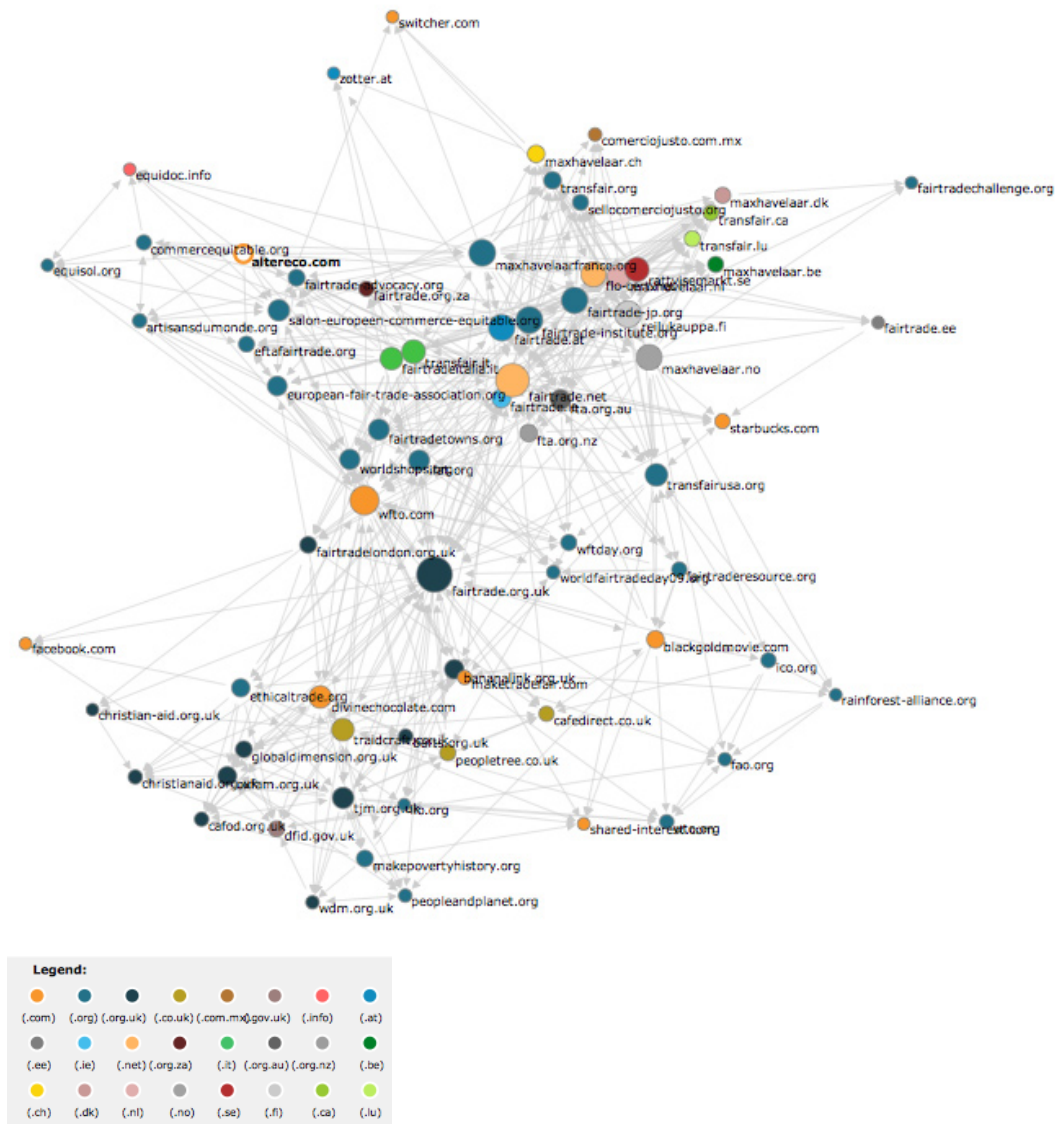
switcher.com
zotter.at
comerciojusto.com.mx
maxhavelaar.ch
equidoc.info
transfair.org
maxhavelaar.dk
fairtradechallenge.org
sellocomerciojusto.org
transfair.ca
commercequitable.org
transfair.lu
altereco.com
maxhavelaarfrance.org
maxhavelaar.be
equisol.org
fairtrade-advocacy.org
flo-cert.net
rattvisemarkt.se
fairtrade.org.za
fairtrade-jp.org
reilukauppa.fi
artisansdumonde.org
salon-europeen-commerce-equitable.org
fairtrade.ee
fairtrade-institute.org
eftafairtrade.org
fairtrade.at
transfair.it
fairtradeitalia.it
maxhavelaar.no
european-fair-trade-association.org
fairtrade.net
fairtrade.ie
fta.org.au
starbucks.com
fairtradetowns.org
fta.org.nz
worldshops.org
ifat.org
transfairusa.org
wfto.com
fairtradelondon.org.uk
wftday.org
worldfairtradeday09.org
fairtraderesource.org
fairtrade.org.uk
facebook.com
blackgoldmovie.com
ico.org
bananalink.org.uk
maketradefair.com
ethicaltrade.org
rainforest-alliance.org
christian-aid.org.uk
divinechocolate.com
cafedirect.co.uk
traidcraft.co.uk
cafe.org.uk
globaldimension.org.uk
peopletree.co.uk
fao.org
christianaid.org.uk
oxfam.org.uk
tjm.org.uk
tr.org
cafod.org.uk
dfid.gov.uk
shared-interest.com
ict.org
makepovertyhistory.org
wdm.org.uk
peopleandplanet.org

Legend:
(.com) (.org) (.org.uk) (.co.uk) (.com.mx) (.gov.uk) (.info) (.at)
(.ee) (.ie) (.net) (.org.za) (.it) (.org.au) (.org.nz) (.be)
(.ch) (.dk) (.nl) (.no) (.se) (.fi) (.ca) (.lu)